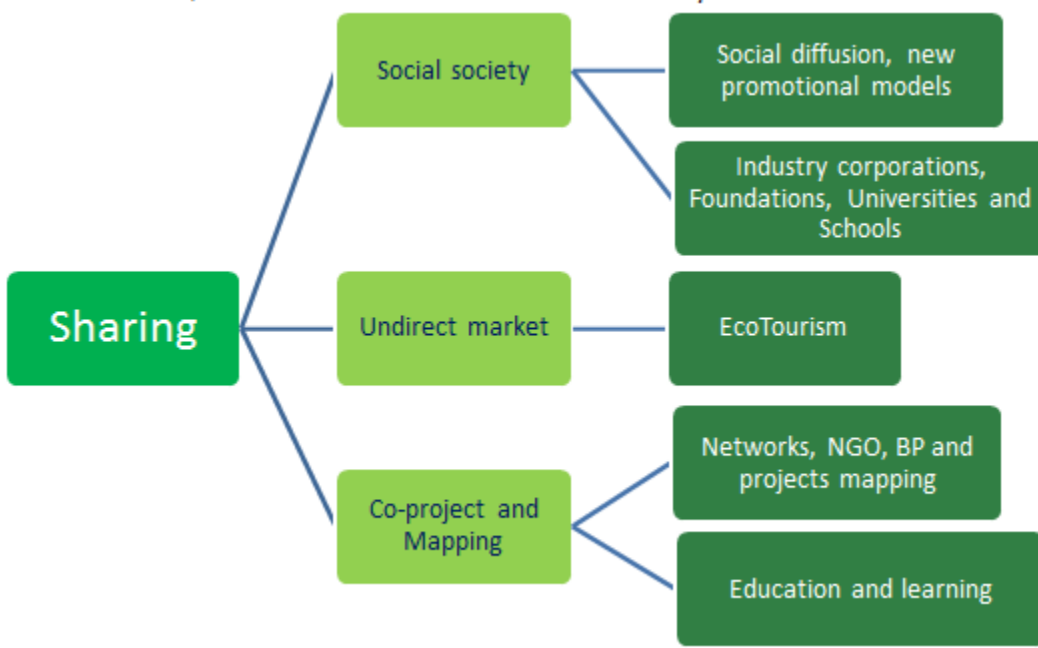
Sharing

Social society

Social diffusion, new promotional models

Industry corporations, Foundations, Universities and Schools

Undirect market

EcoTourism

Co-project and Mapping

Networks, NGO, BP and projects mapping

Education and learning